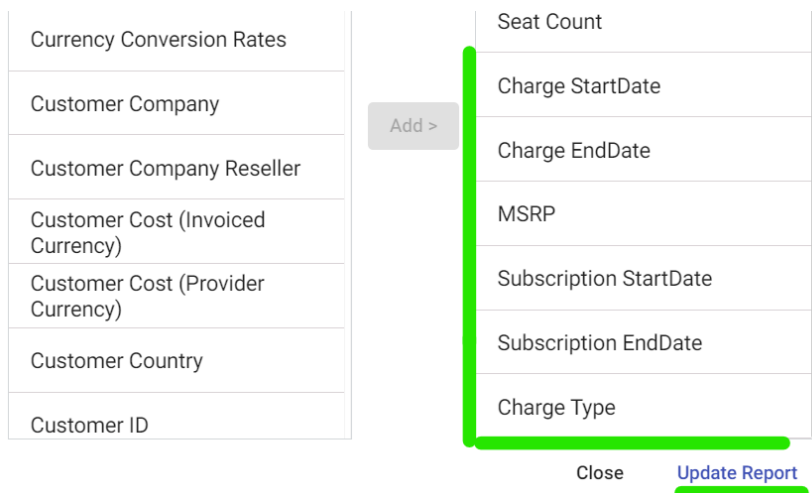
Currency Conversion Rates

Customer Company

Customer Company Reseller

Customer Cost (Invoiced Currency)

Customer Cost (Provider Currency)

Customer Country

Customer ID

Add >

Seat Count

Charge StartDate

Charge EndDate

MSRP

Subscription StartDate

Subscription EndDate

Charge Type

Close

Update Report